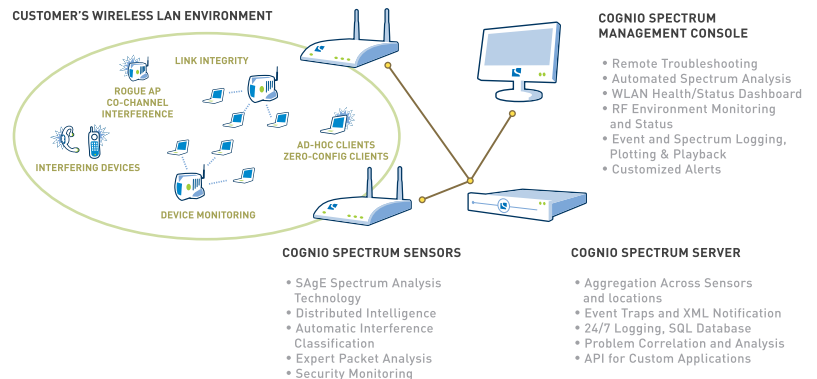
CUSTOMER'S WIRELESS LAN ENVIRONMENT

ROGUE AP CO-CHANNEL INTERFERENCE

LINK INTEGRITY

INTERFERING DEVICES

AD-HOC CLIENTS ZERO-CONFIG CLIENTS

DEVICE MONITORING

COGNIO SPECTRUM MANAGEMENT CONSOLE

• Remote Troubleshooting
• Automated Spectrum Analysis
• WLAN Health/Status Dashboard
• RF Environment Monitoring and Status
• Event and Spectrum Logging, Plotting & Playback
• Customized Alerts

COGNIO SPECTRUM SENSORS

• SAgE Spectrum Analysis Technology
• Distributed Intelligence
• Automatic Interference Classification
• Expert Packet Analysis
• Security Monitoring

COGNIO SPECTRUM SERVER

• Aggregation Across Sensors and locations
• Event Traps and XML Notification
• 24/7 Logging, SQL Database
• Problem Correlation and Analysis
• API for Custom Applications